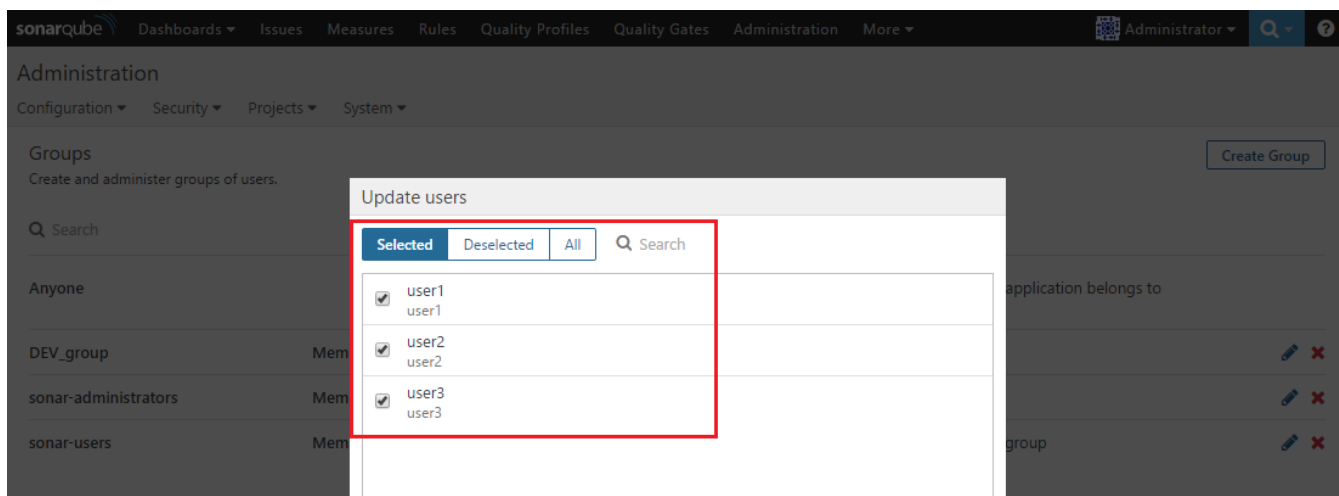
sonarqube Dashboards ▾ Issues Measures Rules Quality Profiles Quality Gates Administration More ▾ Administrator ▾

Administration

Configuration ▾ Security ▾ Projects ▾ System ▾

Groups

Create and administer groups of users.

Create Group

Search

Anyone

application belongs to

DEV_group Mem

sonar-administrators Mem

sonar-users Mem

group

Update users

Selected Deselected All Search

user1
user1

user2
user2

user3
user3